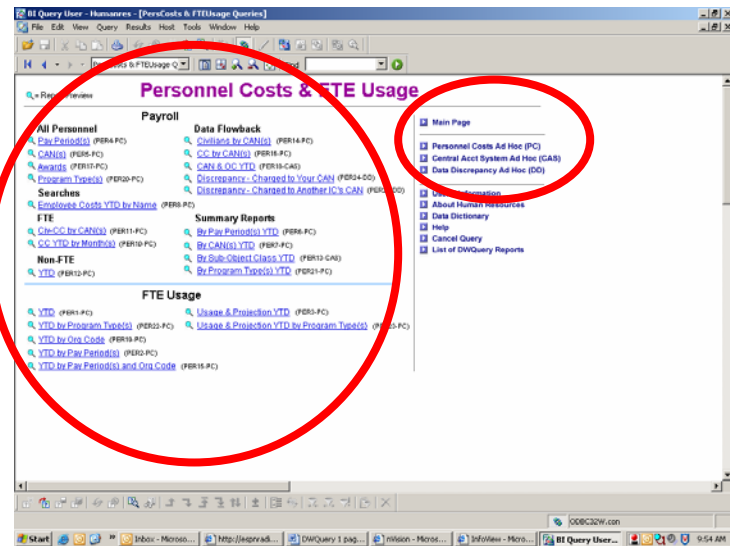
BI Query User - Humanres - [PersCosts & FTEUsage Queries]

File Edit View Query Results Host Tools Window Help

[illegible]sts & FTEUsage Q

= Report Preview

Personnel Costs & FTE Usage

Payroll

All Personnel

Pay Period(s) (PER4-PC)
CAN(s) (PER5-PC)
Awards (PER17-PC)
Program Type(s) (PER20-PC)

Searches

Employee Costs YTD by Name (PER8-PC)

FTE

Civ-CC by CAN(s) (PER11-PC)
CC YTD by Month(s) (PER10-PC)

Non-FTE

YTD (PER12-PC)

Data Flowback

Civilians by CAN(s) (PER14-PC)
CC by CAN(s) (PER18-PC)
CAN & OC YTD (PER18-CAS)
Discrepancy - Charged to Your CAN (PER24-DD)
Discrepancy - Charged to Another IC's CAN (PER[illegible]DD)

Summary Reports

By Pay Period(s) YTD (PER6-PC)
By CAN(s) YTD (PER7-PC)
By Sub-Object Class YTD (PER13-CAS)
By Program Type(s) YTD (PER21-PC)

FTE Usage

YTD (PER1-PC)
YTD by Program Type(s) (PER22-PC)
YTD by Org Code (PER16-PC)
YTD by Pay Period(s) (PER2-PC)
YTD by Pay Period(s) and Org Code (PER15-PC)

Usage & Projection YTD (PER3-PC)
Usage & Projection YTD by Program Type(s) (PER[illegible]3-PC)

Main Page

Personnel Costs Ad Hoc (PC)
Central Acct System Ad Hoc (CAS)
Data Discrepancy Ad Hoc (DD)

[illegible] Information
About Human Resources
Data Dictionary
Help
Cancel Query
List of DWQuery Reports

ODBC32W.con

Start | Inbox - Microso... | http://aeprvadi... | DWQuery 1 pag... | mission - Micros... | InfoView - Micro... | BI Query User... | 9:54 AM